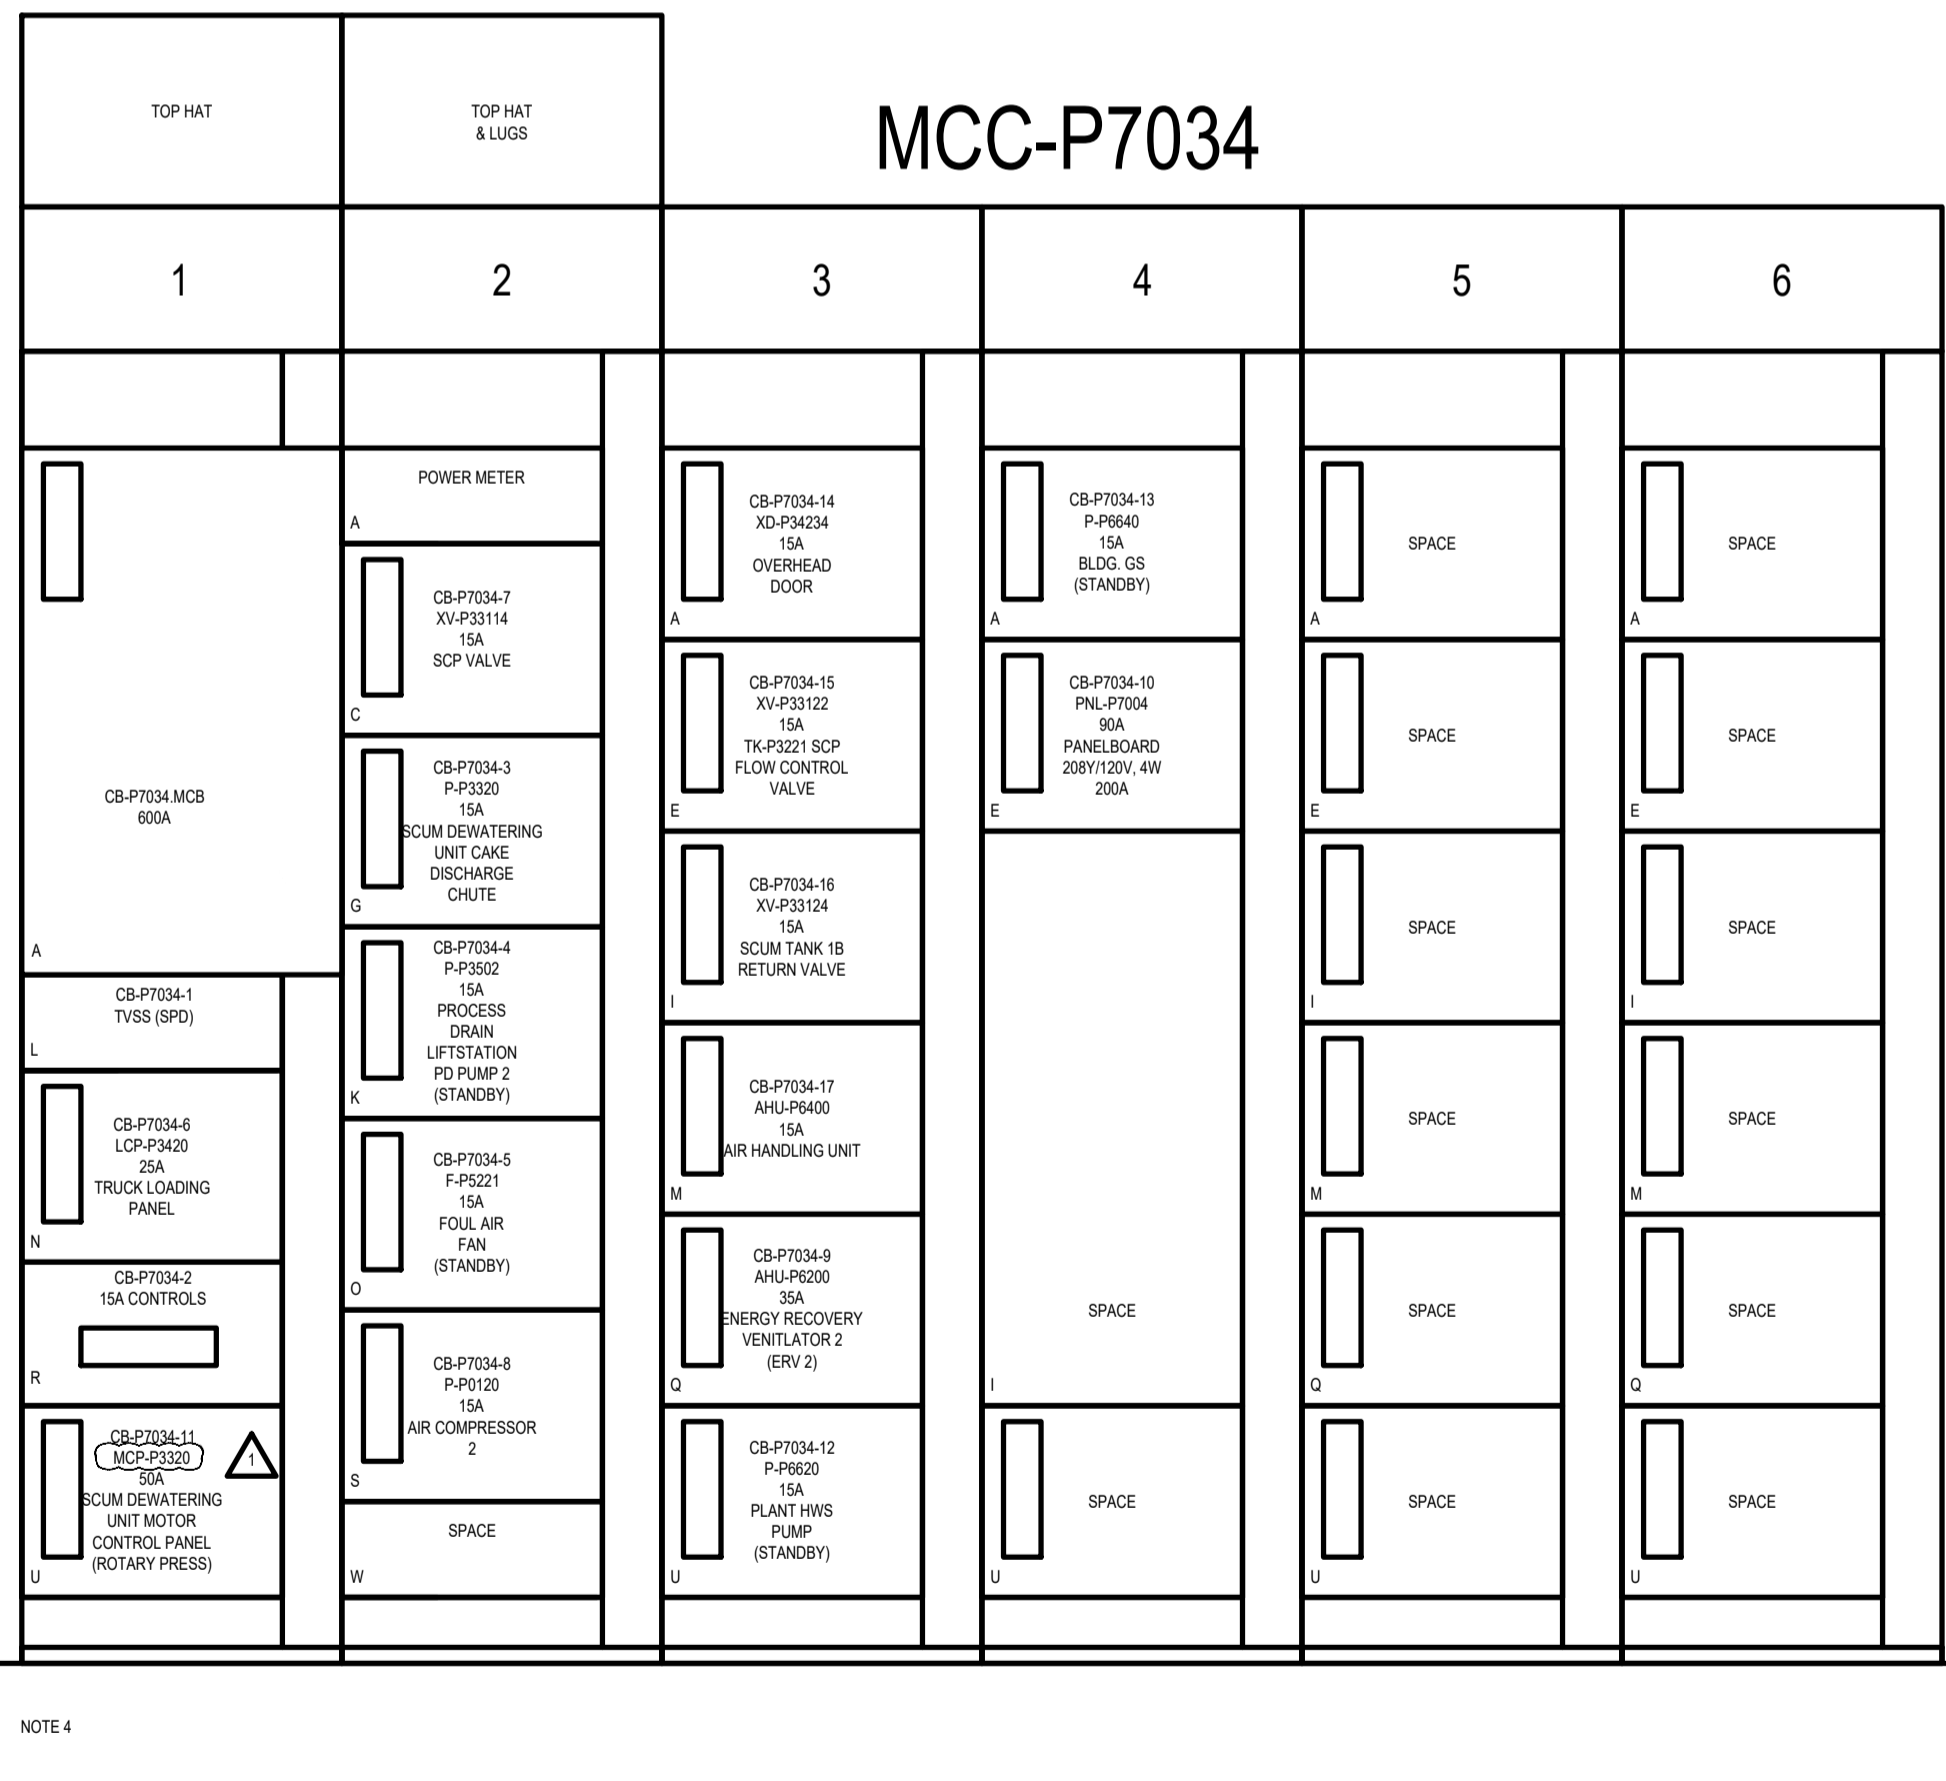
TOP HAT

TOP HAT
& LUGS

MCC-P7034

1

2

3

4

5

6

CB-P7034.MCB
600A

A

CB-P7034-1
TVSS (SPD)

L

CB-P7034-6
LCP-P3420
25A
TRUCK LOADING
PANEL

N

CB-P7034-2
15A CONTROLS

R

CB-P7034-11
MCP-P3320
50A
SCUM DEWATERING
UNIT MOTOR
CONTROL PANEL
(ROTARY PRESS)

1

U

POWER METER

A

CB-P7034-7
XV-P33114
15A
SCP VALVE

C

CB-P7034-3
P-P3320
15A
SCUM DEWATERING
UNIT CAKE
DISCHARGE
CHUTE

G

CB-P7034-4
P-P3502
15A
PROCESS
DRAIN
LIFTSTATION
PD PUMP 2
(STANDBY)

K

CB-P7034-5
F-P5221
15A
FOUL AIR
FAN
(STANDBY)

O

CB-P7034-8
P-P0120
15A
AIR COMPRESSOR
2

S

SPACE

W

CB-P7034-14
XD-P34234
15A
OVERHEAD
DOOR

A

CB-P7034-15
XV-P33122
15A
TK-P3221 SCP
FLOW CONTROL
VALVE

E

CB-P7034-16
XV-P33124
15A
SCUM TANK 1B
RETURN VALVE

I

CB-P7034-17
AHU-P6400
15A
AIR HANDLING UNIT

M

CB-P7034-9
AHU-P6200
35A
ENERGY RECOVERY
VENITLATOR 2
(ERV 2)

Q

CB-P7034-12
P-P6620
15A
PLANT HWS
PUMP
(STANDBY)

U

CB-P7034-13
P-P6640
15A
BLDG. GS
(STANDBY)

A

CB-P7034-10
PNL-P7004
90A
PANELBOARD
208Y/120V, 4W
200A

E

SPACE

I

SPACE

U

SPACE

A

SPACE

E

SPACE

I

SPACE

M

SPACE

Q

SPACE

U

SPACE

A

SPACE

E

SPACE

I

SPACE

M

SPACE

Q

SPACE

U

NOTE 4